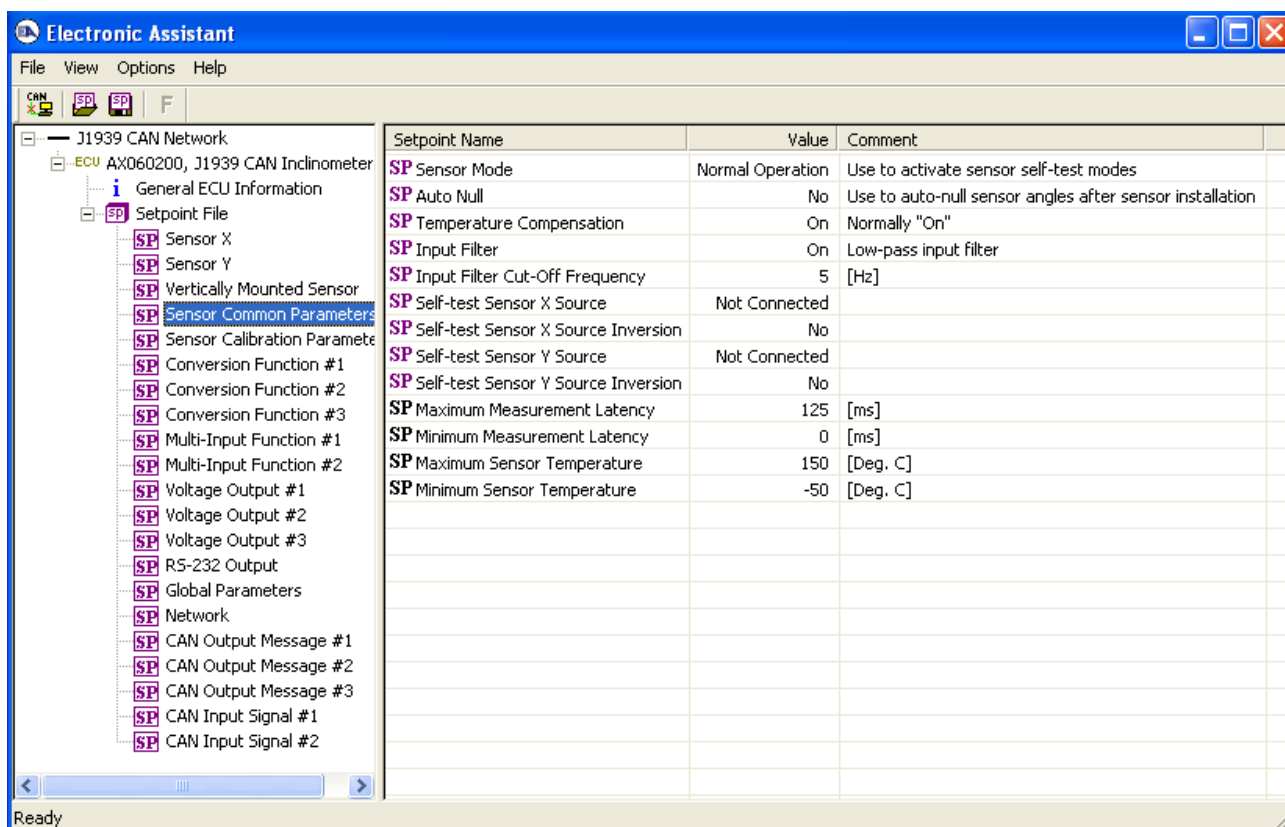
Electronic Assistant

File View Options Help

CAN SP SP F

J1939 CAN Network
ECU AX060200, J1939 CAN Inclinometer
i General ECU Information
SP Setpoint File
SP Sensor X
SP Sensor Y
SP Vertically Mounted Sensor
SP Sensor Common Parameters
SP Sensor Calibration Paramete
SP Conversion Function #1
SP Conversion Function #2
SP Conversion Function #3
SP Multi-Input Function #1
SP Multi-Input Function #2
SP Voltage Output #1
SP Voltage Output #2
SP Voltage Output #3
SP RS-232 Output
SP Global Parameters
SP Network
SP CAN Output Message #1
SP CAN Output Message #2
SP CAN Output Message #3
SP CAN Input Signal #1
SP CAN Input Signal #2

| Setpoint Name | Value | Comment |
|---|---|---|
| SP Sensor Mode | Normal Operation | Use to activate sensor self-test modes |
| SP Auto Null | No | Use to auto-null sensor angles after sensor installation |
| SP Temperature Compensation | On | Normally "On" |
| SP Input Filter | On | Low-pass input filter |
| SP Input Filter Cut-Off Frequency | 5 | [Hz] |
| SP Self-test Sensor X Source | Not Connected | |
| SP Self-test Sensor X Source Inversion | No | |
| SP Self-test Sensor Y Source | Not Connected | |
| SP Self-test Sensor Y Source Inversion | No | |
| SP Maximum Measurement Latency | 125 | [ms] |
| SP Minimum Measurement Latency | 0 | [ms] |
| SP Maximum Sensor Temperature | 150 | [Deg. C] |
| SP Minimum Sensor Temperature | -50 | [Deg. C] |

Ready